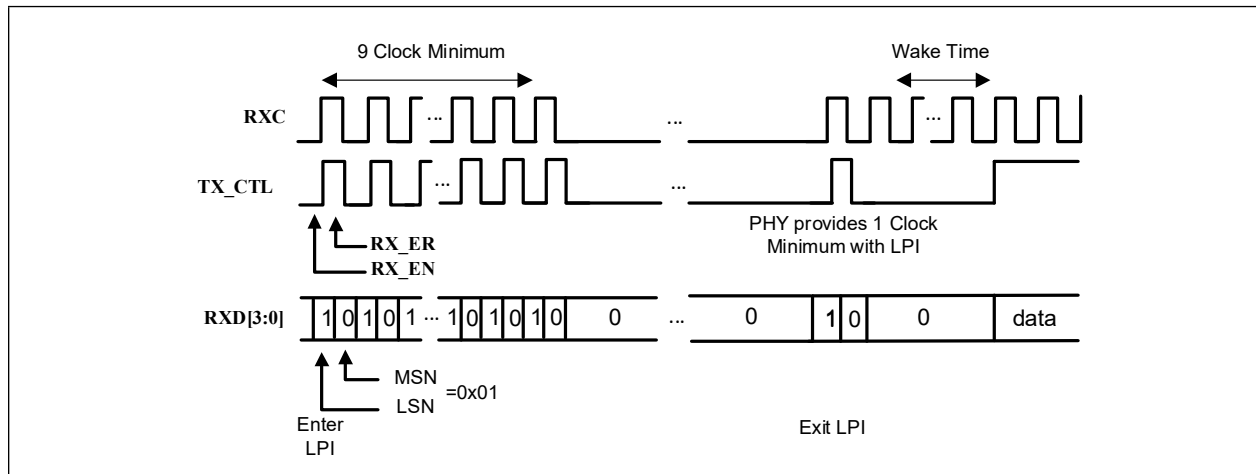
9 Clock Minimum

Wake Time

RXC

...

...

...

TX_CTL

...

...

RX_ER

RX_EN

PHY provides 1 Clock Minimum with LPI

RXD[3:0]

1 0 1 0 1 ... 1 0 1 0 1 0 0 ... 0 1 0 0 data

MSN

LSN

=0x01

Enter LPI

Exit LPI